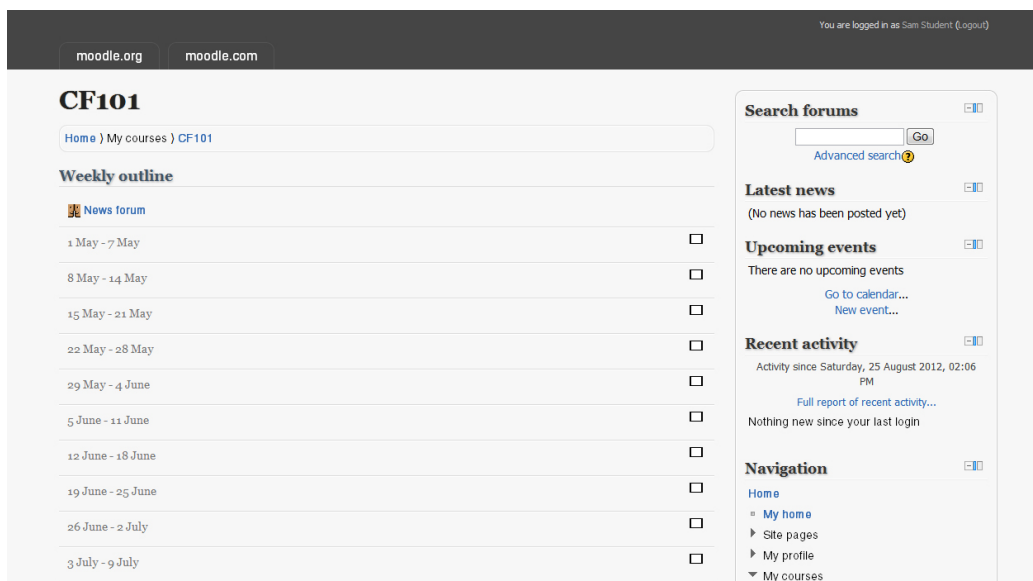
You are logged in as Sam Student (Logout)

moodle.org

moodle.com

CF101

Home ) My courses ) CF101

Weekly outline

News forum

1 May - 7 May

8 May - 14 May

15 May - 21 May

22 May - 28 May

29 May - 4 June

5 June - 11 June

12 June - 18 June

19 June - 25 June

26 June - 2 July

3 July - 9 July

Search forums

Go

Advanced search

Latest news

(No news has been posted yet)

Upcoming events

There are no upcoming events

Go to calendar...

New event...

Recent activity

Activity since Saturday, 25 August 2012, 02:06 PM

Full report of recent activity...

Nothing new since your last login

Navigation

Home

My home

Site pages

My profile

My courses